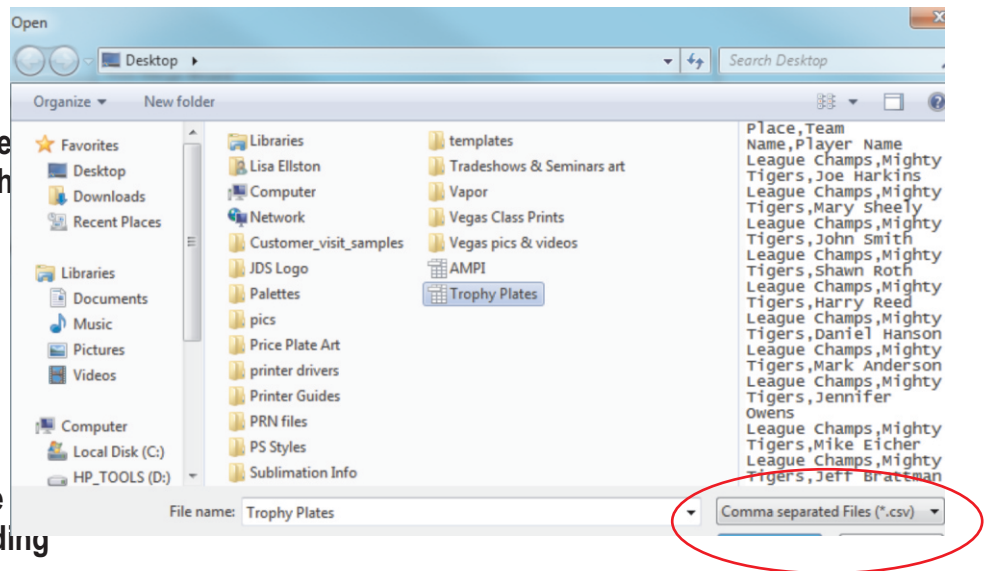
Open

Desktop ▸

Search Desktop

Organize ▾ New folder

Favorites
Desktop
Downloads
Recent Places

Libraries
Documents
Music
Pictures
Videos

Computer
Local Disk (C:)
HP_TOOLS (D:)

Libraries
Lisa Ellston
Computer
Network
Customer_visit_samples
JDS Logo
Palettes
pics
Price Plate Art
printer drivers
Printer Guides
PRN files
PS Styles
Sublimation Info

templates
Tradeshows & Seminars art
Vapor
Vegas Class Prints
Vegas pics & videos
AMPI
Trophy Plates

Place,Team Name,Player Name
League Champs,Mighty Tigers,Joe Harkins
League Champs,Mighty Tigers,Mary Sheely
League Champs,Mighty Tigers,John Smith
League Champs,Mighty Tigers,Shawn Roth
League Champs,Mighty Tigers,Harry Reed
League Champs,Mighty Tigers,Daniel Hanson
League Champs,Mighty Tigers,Mark Anderson
League Champs,Mighty Tigers,Jennifer Owens
League Champs,Mighty Tigers,Mike Eicher
League Champs,Mighty Tigers,Jeff Brattman

File name: Trophy Plates

Comma separated Files (*.csv)

e
h
e
ding